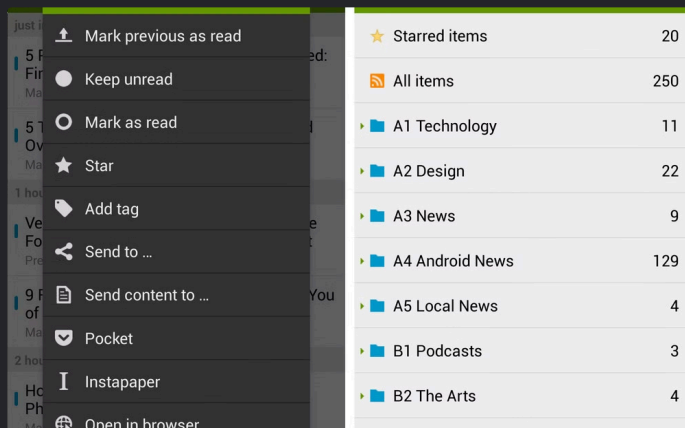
just i
5 F
Fir
Ma
5 T
Ov
Ma
1 hou
Ve
Fo
Pre
9 F
of
Ma
2 hou
Ho
Ph

ed:
d
e
t
You

Mark previous as read
Keep unread
Mark as read
Star
Add tag
Send to ...
Send content to ...
Pocket
Instapaper
Open in browser

| | |
|---|---|
| Starred items | 20 |
| All items | 250 |
| A1 Technology | 11 |
| A2 Design | 22 |
| A3 News | 9 |
| A4 Android News | 129 |
| A5 Local News | 4 |
| B1 Podcasts | 3 |
| B2 The Arts | 4 |